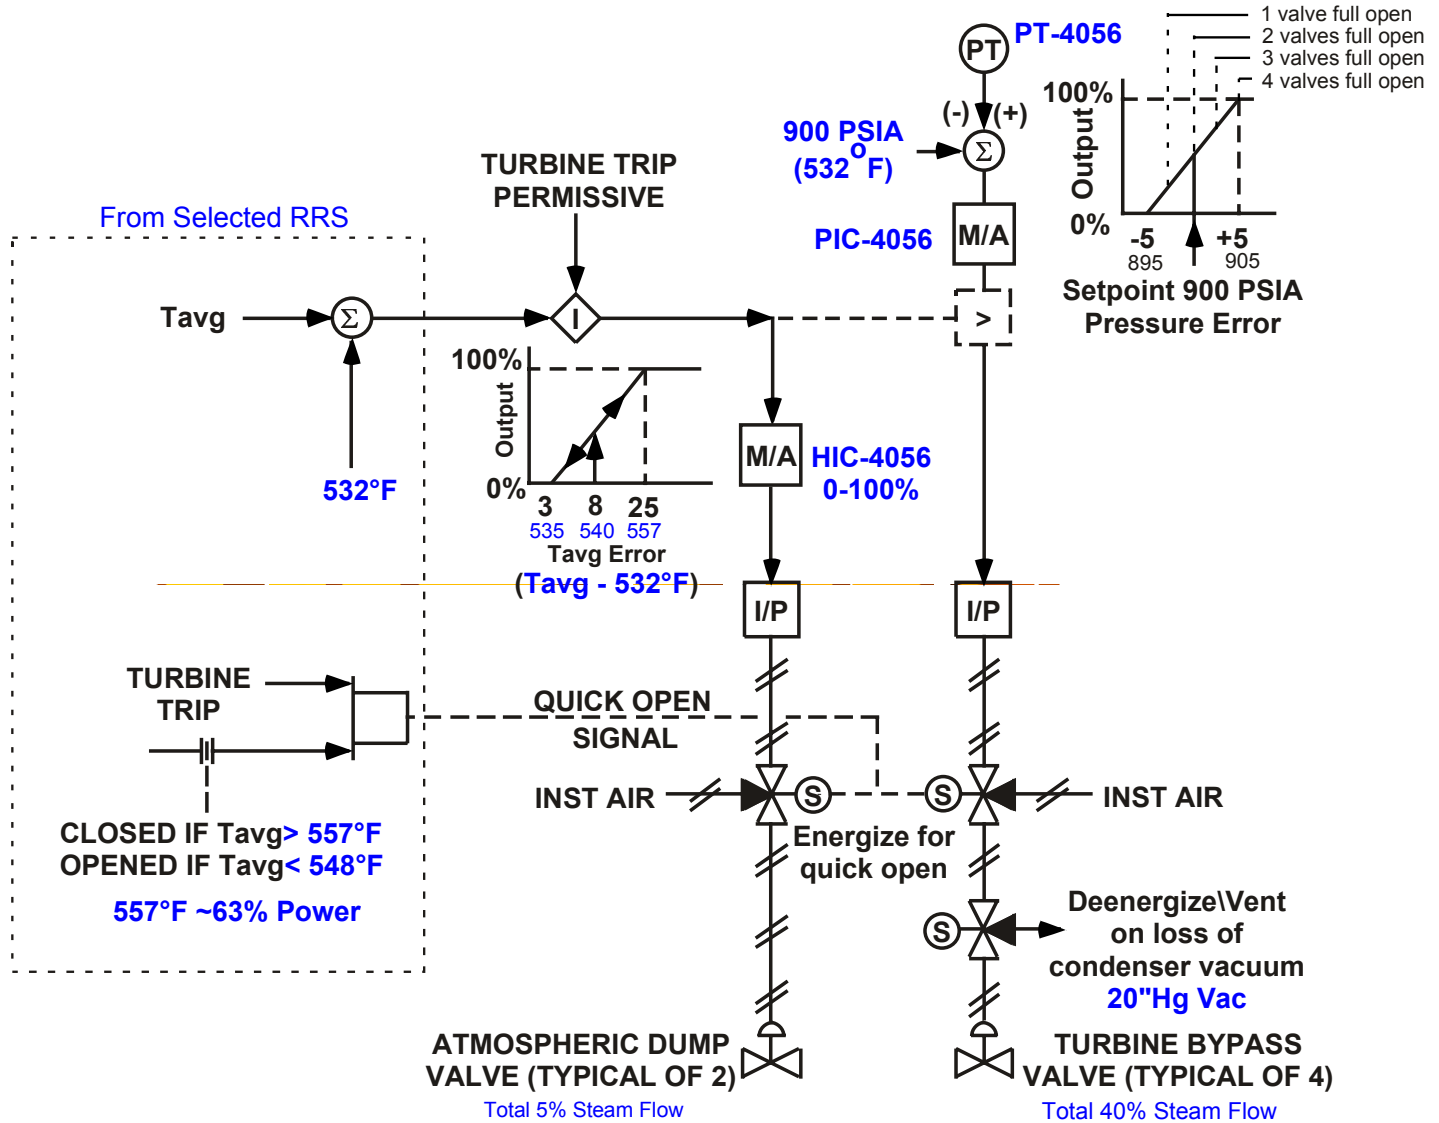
1 valve full open
2 valves full open
3 valves full open
4 valves full open

PT PT-4056

(-) (+)

900 PSIA
($532^{o}$F)

$\Sigma$

100%
Output
0%
-5
895
+5
905
Setpoint 900 PSIA
Pressure Error

TURBINE TRIP
PERMISSIVE

PIC-4056 M/A

From Selected RRS

Tavg $\Sigma$

I

>

532°F

100%
Output
0%
3
535
8
540
25
557
Tavg Error
(Tavg - 532°F)

M/A HIC-4056
0-100%

I/P

I/P

TURBINE
TRIP

QUICK OPEN
SIGNAL

INST AIR

S

S

INST AIR

CLOSED IF Tavg> 557°F
OPENED IF Tavg< 548°F

557°F ~63% Power

Energize for
quick open

S

Deenergize\Vent
on loss of
condenser vacuum
20"Hg Vac

ATMOSPHERIC DUMP
VALVE (TYPICAL OF 2)
Total 5% Steam Flow

TURBINE BYPASS
VALVE (TYPICAL OF 4)
Total 40% Steam Flow